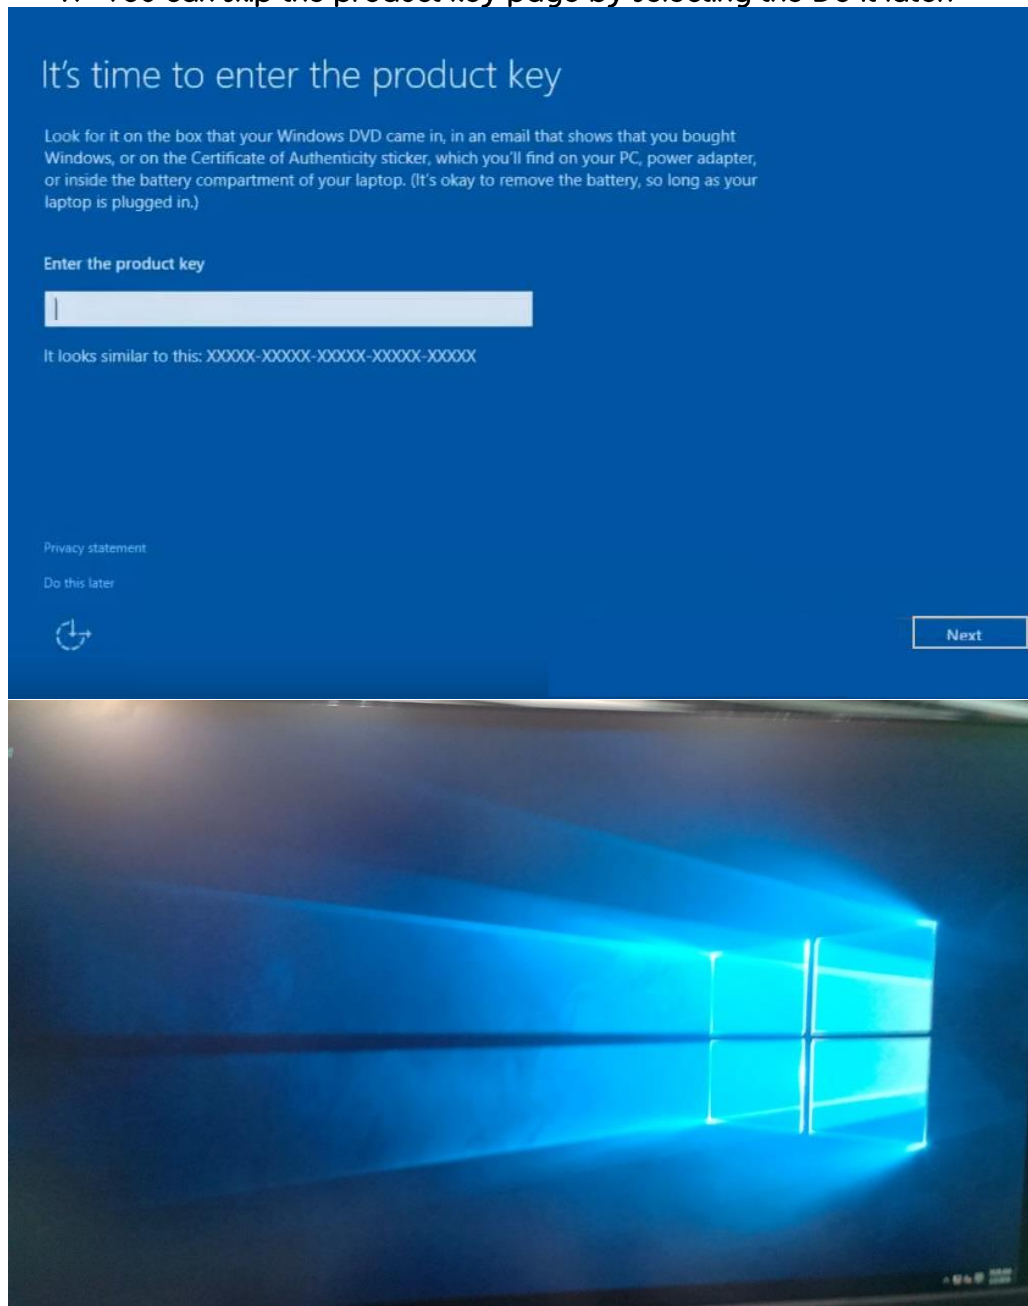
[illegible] You can skip the product key page by selecting the Do it later

It's time to enter the product key

Look for it on the box that your Windows DVD came in, in an email that shows that you bought Windows, or on the Certificate of Authenticity sticker, which you'll find on your PC, power adapter, or inside the battery compartment of your laptop. (It's okay to remove the battery, so long as your laptop is plugged in.)

Enter the product key

It looks similar to this: XXXXX-XXXXX-XXXXX-XXXXX-XXXXX

Privacy statement

Do this later

Next